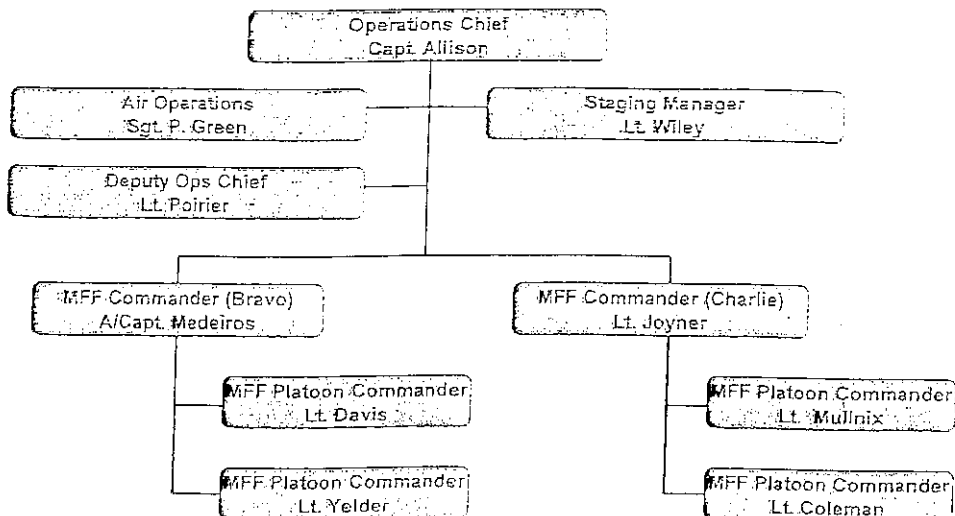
Operations Chief
Capt. Allison

Air Operations
Sgt. P. Green

Staging Manager
Lt. Wiley

Deputy Ops Chief
Lt. Poirier

MFF Commander (Bravo)
A/Capt. Medeiros

MFF Commander (Charlie)
Lt. Joyner

MFF Platoon Commander
Lt. Davis

MFF Platoon Commander
Lt. Yelder

MFF Platoon Commander
Lt. Mullnix

MFF Platoon Commander
Lt. Coleman